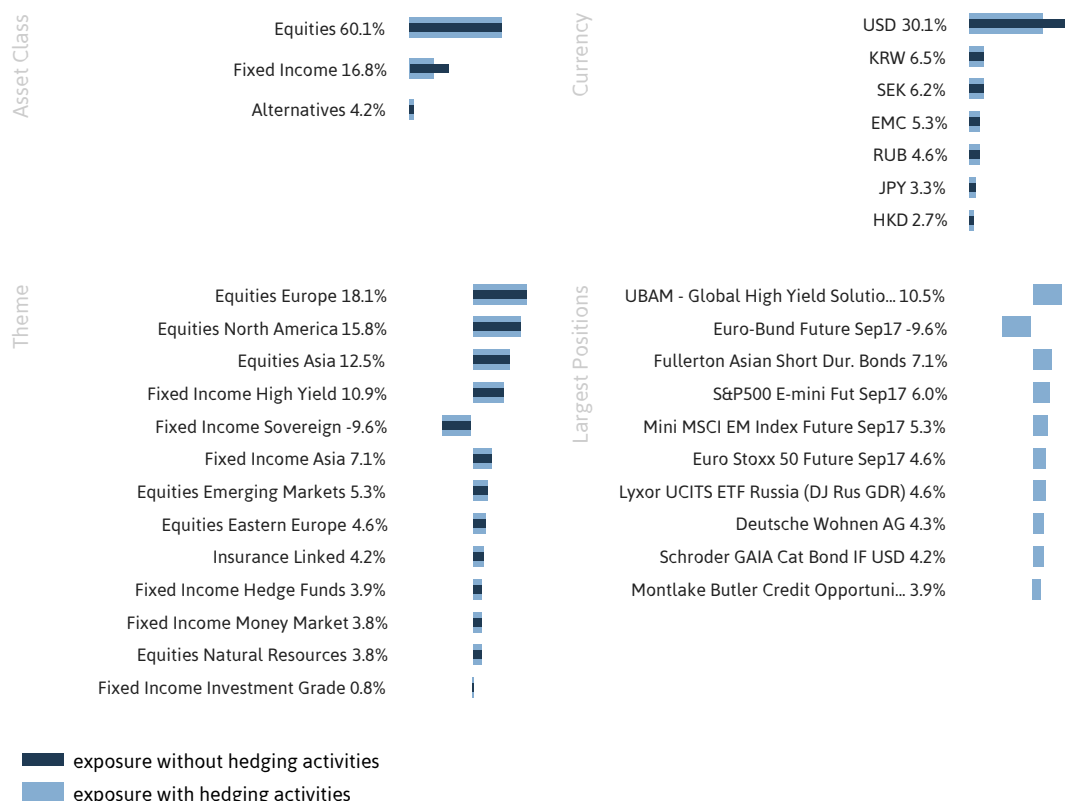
Asset Class

Equities 60.1%
Fixed Income 16.8%
Alternatives 4.2%

Currency

USD 30.1%
KRW 6.5%
SEK 6.2%
EMC 5.3%
RUB 4.6%
JPY 3.3%
HKD 2.7%

Theme

Equities Europe 18.1%
Equities North America 15.8%
Equities Asia 12.5%
Fixed Income High Yield 10.9%
Fixed Income Sovereign -9.6%
Fixed Income Asia 7.1%
Equities Emerging Markets 5.3%
Equities Eastern Europe 4.6%
Insurance Linked 4.2%
Fixed Income Hedge Funds 3.9%
Fixed Income Money Market 3.8%
Equities Natural Resources 3.8%
Fixed Income Investment Grade 0.8%

Largest Positions

UBAM - Global High Yield Solutio... 10.5%
Euro-Bund Future Sep17 -9.6%
Fullerton Asian Short Dur. Bonds 7.1%
S&P500 E-mini Fut Sep17 6.0%
Mini MSCI EM Index Future Sep17 5.3%
Euro Stoxx 50 Future Sep17 4.6%
Lyxor UCITS ETF Russia (DJ Rus GDR) 4.6%
Deutsche Wohnen AG 4.3%
Schroder GAIA Cat Bond IF USD 4.2%
Montlake Butler Credit Opportuni... 3.9%

exposure without hedging activities
exposure with hedging activities